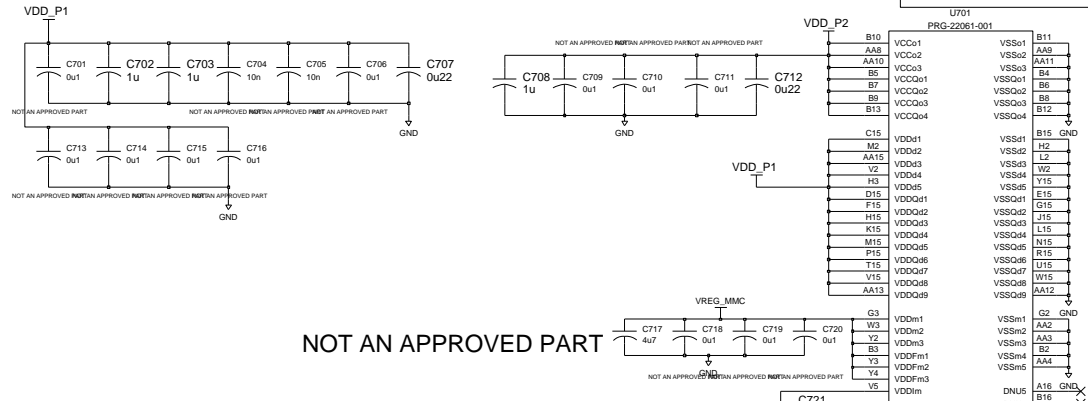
VDD_P1

C701 0u1
C702 1u
C703 1u
C704 10n
C705 10n
C706 0u1
C707 0u22

NOT AN APPROVED PART NOT AN APPROVED PART NOT AN APPROVED PART NOT AN APPROVED PART

GND

C713 0u1
C714 0u1
C715 0u1
C716 0u1

NOT AN APPROVED PART NOT AN APPROVED PART NOT AN APPROVED PART NOT AN APPROVED PART

GND

VDD_P2

NOT AN APPROVED PART NOT AN APPROVED PART NOT AN APPROVED PART

C708 1u
C709 0u1
C710 0u1
C711 0u1
C712 0u22

GND

U701
PRG-22061-001

B10 VCCo1
AA8 VCCo2
AA10 VCCo3
B5 VCCQo1
B7 VCCQo2
B9 VCCQo3
B13 VCCQo4

C15 VDDd1
M2 VDDd2
AA15 VDDd3
V2 VDDd4
H3 VDDd5
D15 VDDQd1
F15 VDDQd2
H15 VDDQd3
K15 VDDQd4
M15 VDDQd5
P15 VDDQd6
T15 VDDQd7
V15 VDDQd8
AA13 VDDQd9

G3 VDDm1
W3 VDDm2
Y2 VDDm3
B3 VDDFm1
Y3 VDDFm2
Y4 VDDFm3
V5 VDDIm

VSSo1 B11
VSSo2 AA9
VSSo3 AA11
VSSQo1 B4
VSSQo2 B6
VSSQo3 B8
VSSQo4 B12

VSSd1 B15 GND
VSSd2 H2
VSSd3 L2
VSSd4 W2
VSSd5 Y15
VSSQd1 E15
VSSQd2 G15
VSSQd3 J15
VSSQd4 L15
VSSQd5 N15
VSSQd6 R15
VSSQd7 U15
VSSQd8 W15
VSSQd9 AA12

G2 GND
VSSm1 AA2
VSSm2 AA3
VSSm3 B2
VSSm4 AA4
VSSm5

DNU5 A16 GND
B16

VDD_P1

VREG_MMC

C717 4u7
C718 0u1
C719 0u1
C720 0u1

NOT AN APPROVED PART

GND
NOT AN APPROVED PART NOT AN APPROVED PART NOT AN APPROVED PART NOT AN APPROVED PART

C721